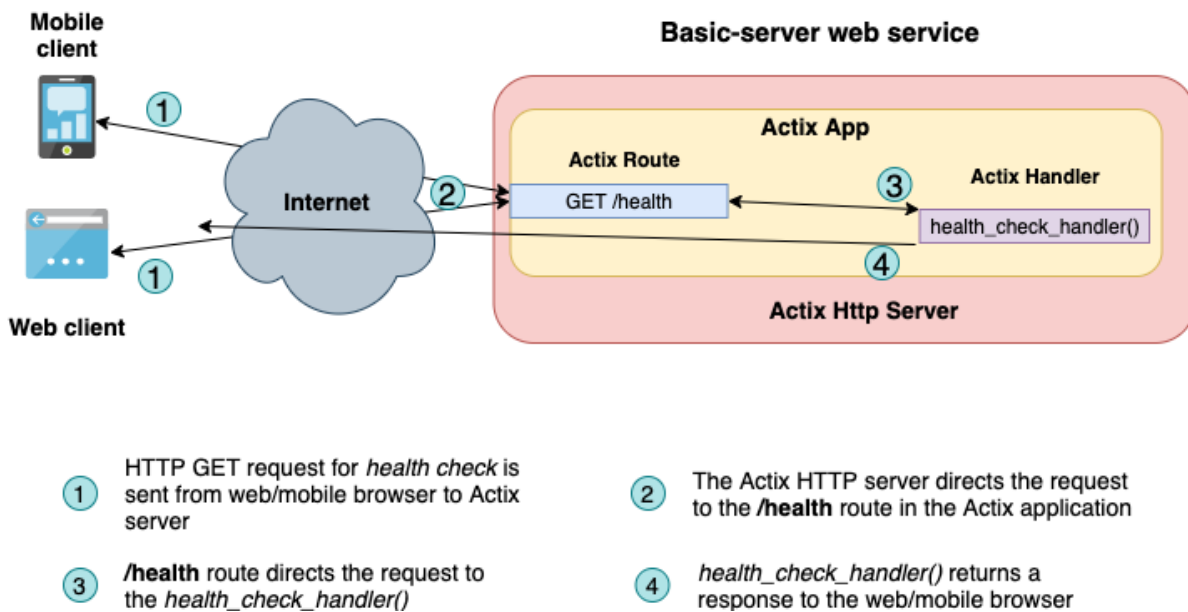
Mobile client

Basic-server web service

1

Actix App

Actix Route

Internet

2

3

Actix Handler

GET /health

health_check_handler()

1

4

Web client

Actix Http Server

1 HTTP GET request for *health check* is sent from web/mobile browser to Actix server

2 The Actix HTTP server directs the request to the **/health** route in the Actix application

3 **/health** route directs the request to the *health_check_handler()*

4 *health_check_handler()* returns a response to the web/mobile browser